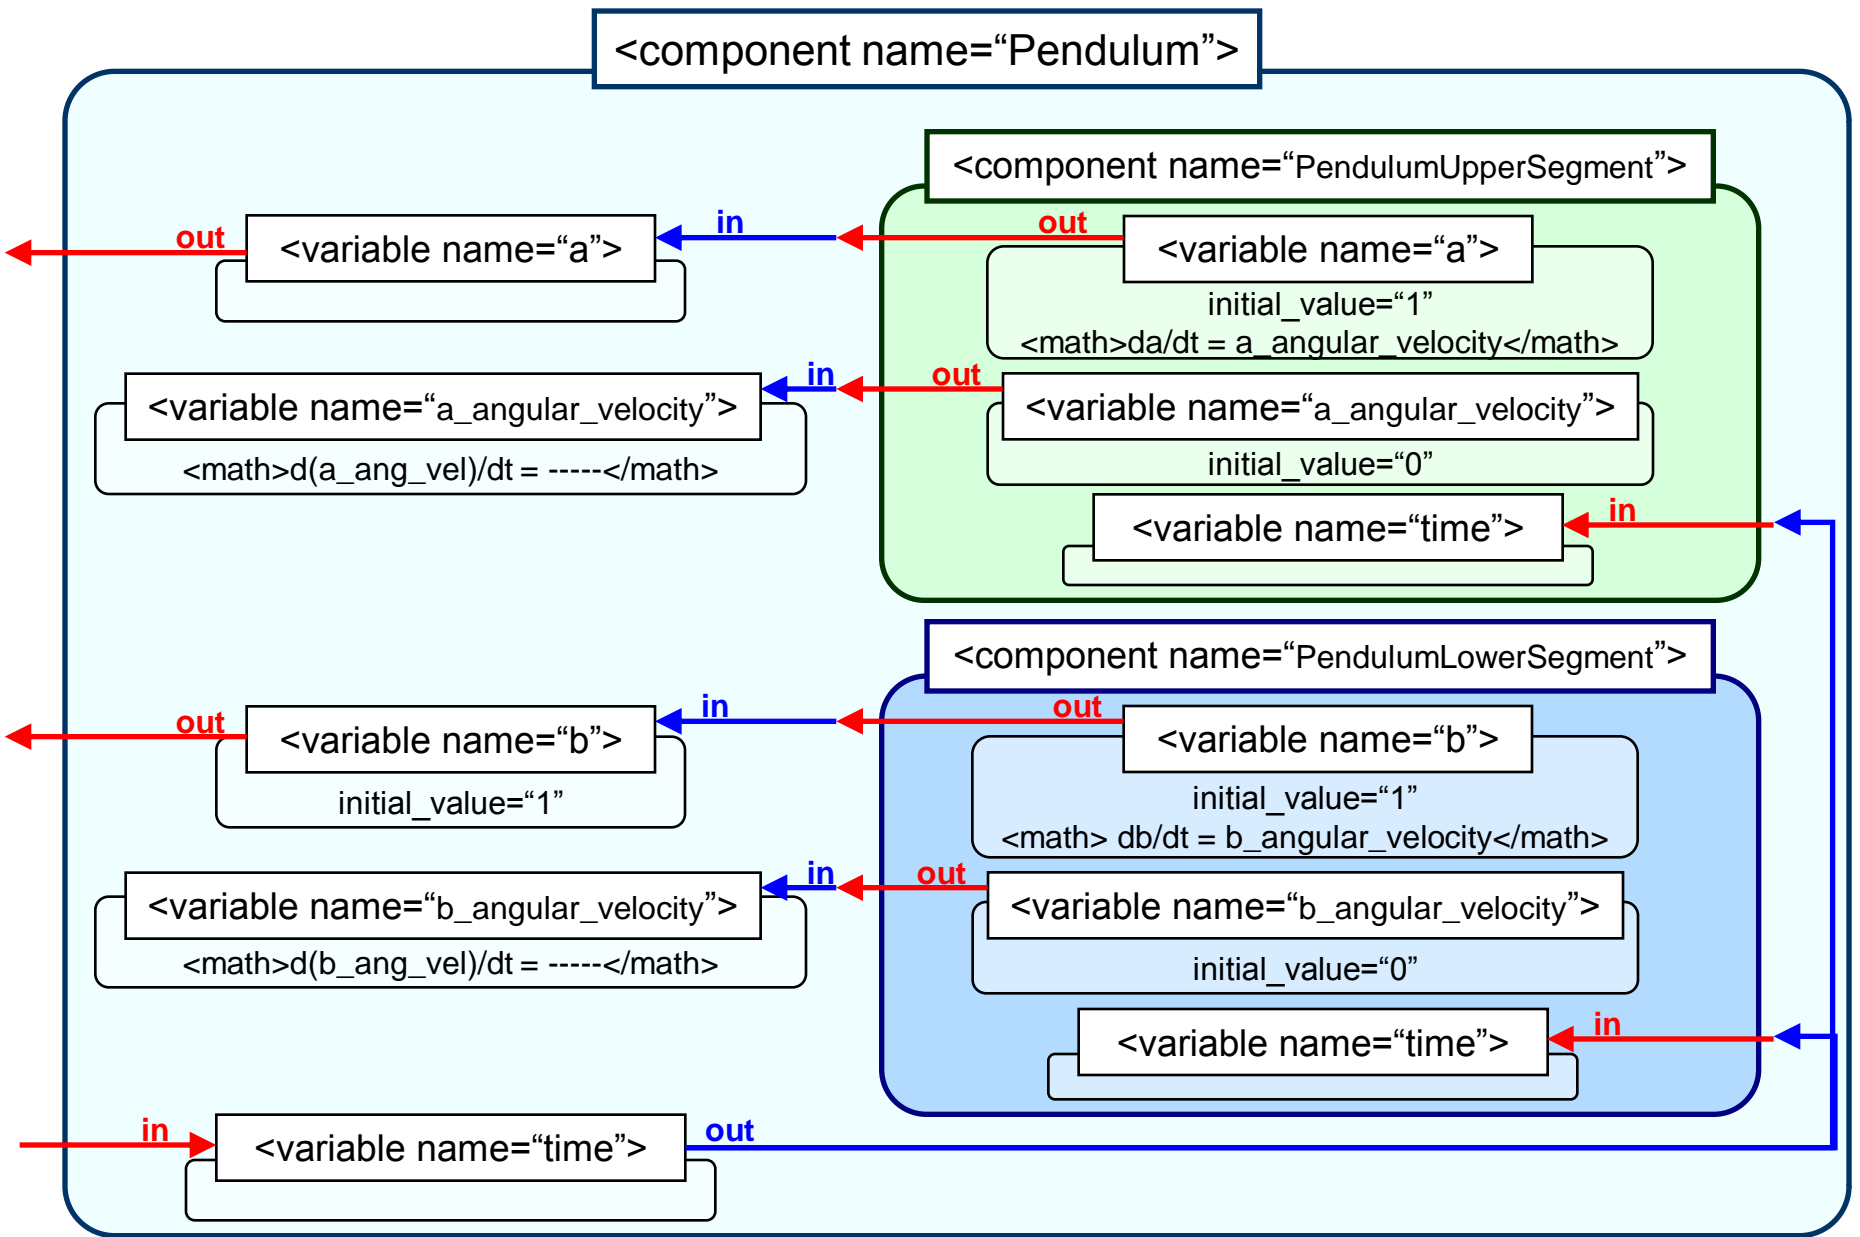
<component name="Pendulum">

<component name="PendulumUpperSegment">

out
<variable name="a">
in
out
<variable name="a">
initial_value="1"
<math>da/dt = a_angular_velocity</math>

<variable name="a_angular_velocity">
<math>d(a_ang_vel)/dt = -----</math>
in
out
<variable name="a_angular_velocity">
initial_value="0"

<variable name="time">
in

<component name="PendulumLowerSegment">

out
<variable name="b">
initial_value="1"
in
out
<variable name="b">
initial_value="1"
<math> db/dt = b_angular_velocity</math>

<variable name="b_angular_velocity">
<math>d(b_ang_vel)/dt = -----</math>
in
out
<variable name="b_angular_velocity">
initial_value="0"

<variable name="time">
in

in
<variable name="time">
out